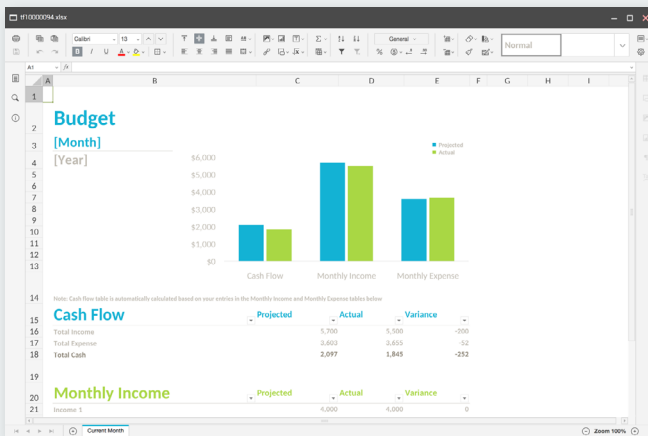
tf10000094.xlsx

Calibri 13 General Normal

A1 fx

A B C D E F G H I

Budget
[Month]
[Year]

Projected
Actual

$6,000
$5,000
$4,000
$3,000
$2,000
$1,000
$0

Cash Flow Monthly Income Monthly Expense

Note: Cash flow table is automatically calculated based on your entries in the Monthly Income and Monthly Expense tables below

| Cash Flow | Projected | Actual | Variance |
|---|---|---|---|
| Total Income | 5,700 | 5,500 | -200 |
| Total Expense | 3,603 | 3,655 | -52 |
| Total Cash | 2,097 | 1,845 | -252 |

| Monthly Income | Projected | Actual | Variance |
|---|---|---|---|
| Income 1 | 4,000 | 4,000 | 0 |

Current Month

Zoom 100%